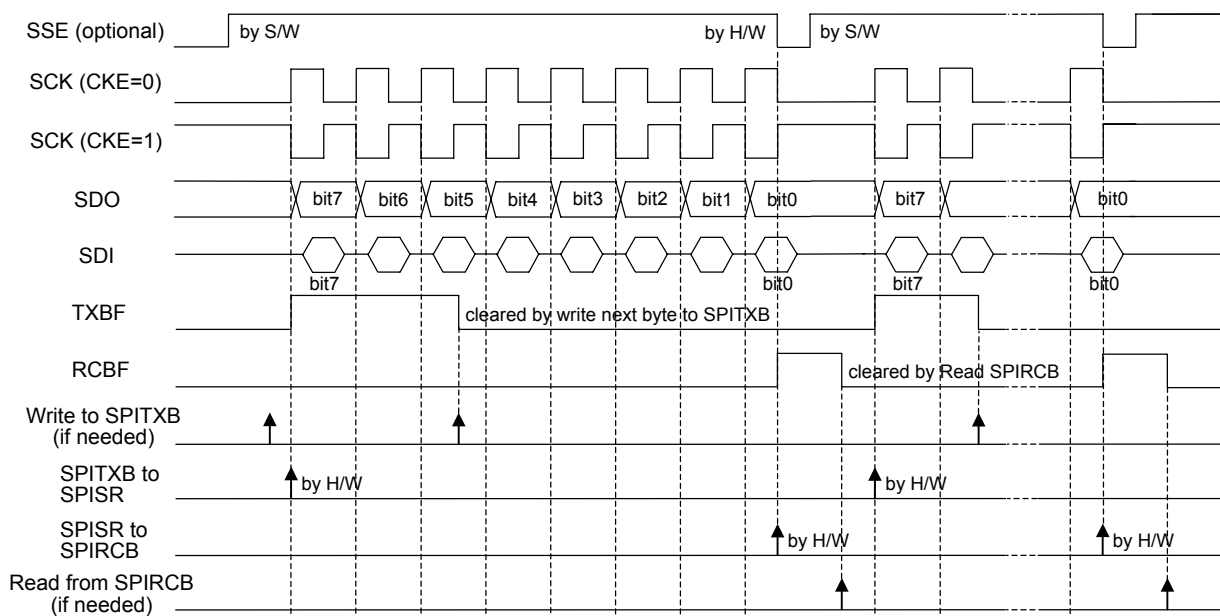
SSE (optional)
by S/W
by H/W
by S/W

SCK (CKE=0)

SCK (CKE=1)

SDO
bit7
bit6
bit5
bit4
bit3
bit2
bit1
bit0
bit7
bit0

SDI
bit7
bit0
bit7
bit0

TXBF
cleared by write next byte to SPITXB

RCBF
cleared by Read SPIRCB

Write to SPITXB (if needed)

SPITXB to SPISR
by H/W
by H/W

SPISR to SPIRCB
by H/W
by H/W

Read from SPIRCB (if needed)